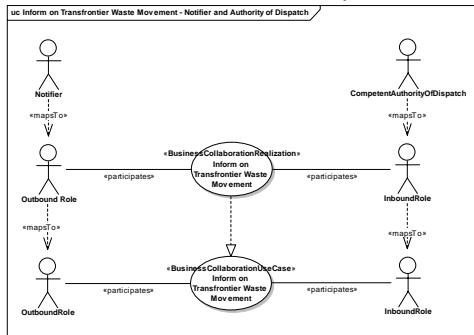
uc Inform on Transfrontier Waste Movement - Notifier and Authority of Dispatch

Notifier

CompetentAuthorityOfDispatch

«mapsTo»

«mapsTo»

«BusinessCollaborationRealization»
Inform on Transfrontier Waste Movement

Outbound Role

«participates»

«participates»

InboundRole

«mapsTo»

«mapsTo»

«BusinessCollaborationUseCase»
Inform on Transfrontier Waste Movement

OutboundRole

«participates»

«participates»

InboundRole